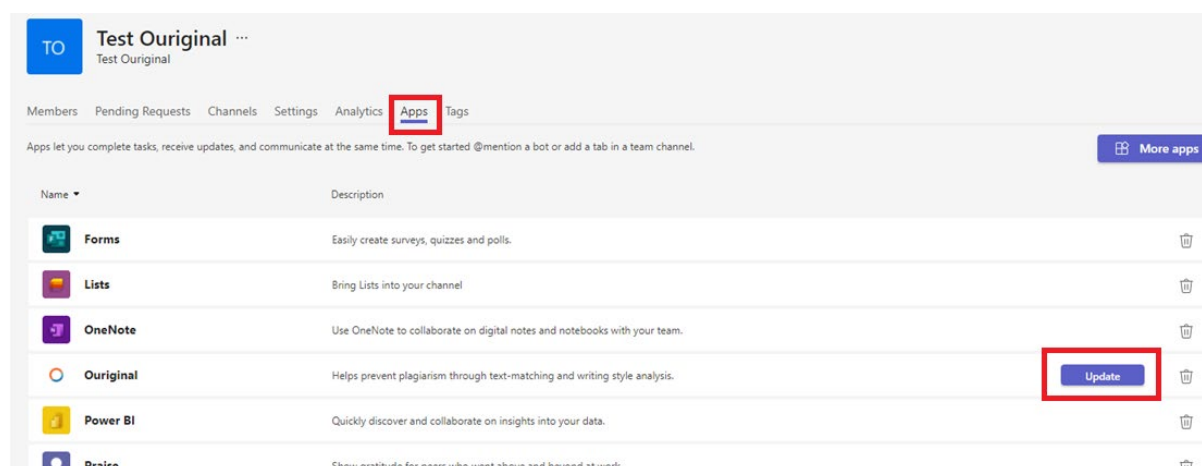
TO

Test Ouriginal ···
Test Ouriginal

Members Pending Requests Channels Settings Analytics Apps Tags

Apps let you complete tasks, receive updates, and communicate at the same time. To get started @mention a bot or add a tab in a team channel.

More apps

| Name ▾ | Description | |
|---|---|---|
| Forms | Easily create surveys, quizzes and polls. | |
| Lists | Bring Lists into your channel | |
| OneNote | Use OneNote to collaborate on digital notes and notebooks with your team. | |
| Ouriginal | Helps prevent plagiarism through text-matching and writing style analysis. | Update |
| Power BI | Quickly discover and collaborate on insights into your data. | |
| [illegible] | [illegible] | |